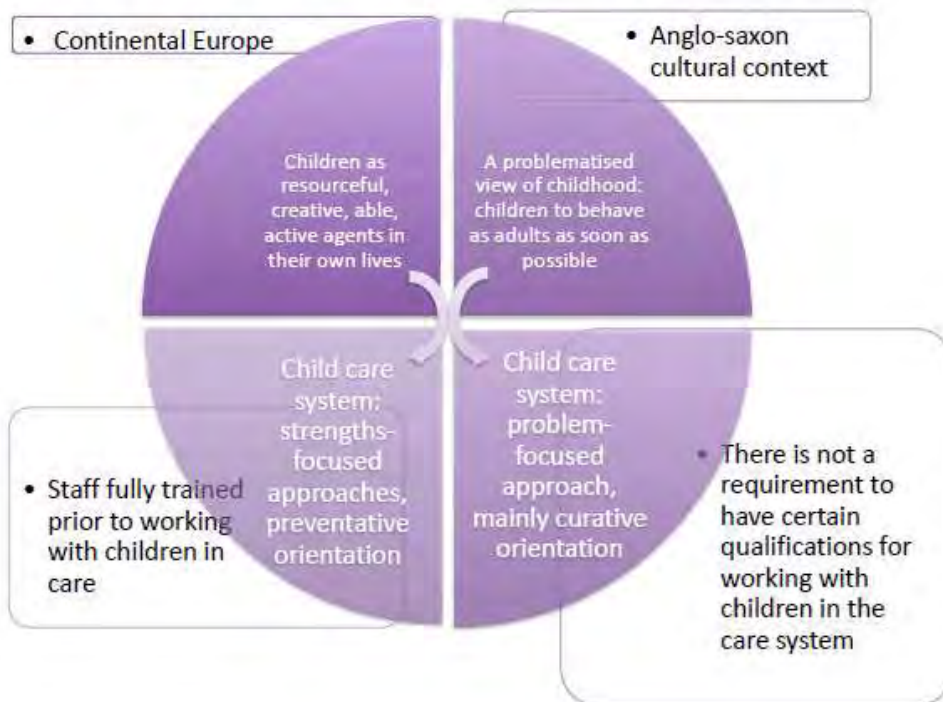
• Continental Europe

• Anglo-saxon cultural context

Children as resourceful, creative, able, active agents in their own lives

A problematised view of childhood: children to behave as adults as soon as possible

Child care system: strengths-focused approaches, preventative orientation

Child care system: problem-focused approach, mainly curative orientation

• Staff fully trained prior to working with children in care

• There is not a requirement to have certain qualifications for working with children in the care system